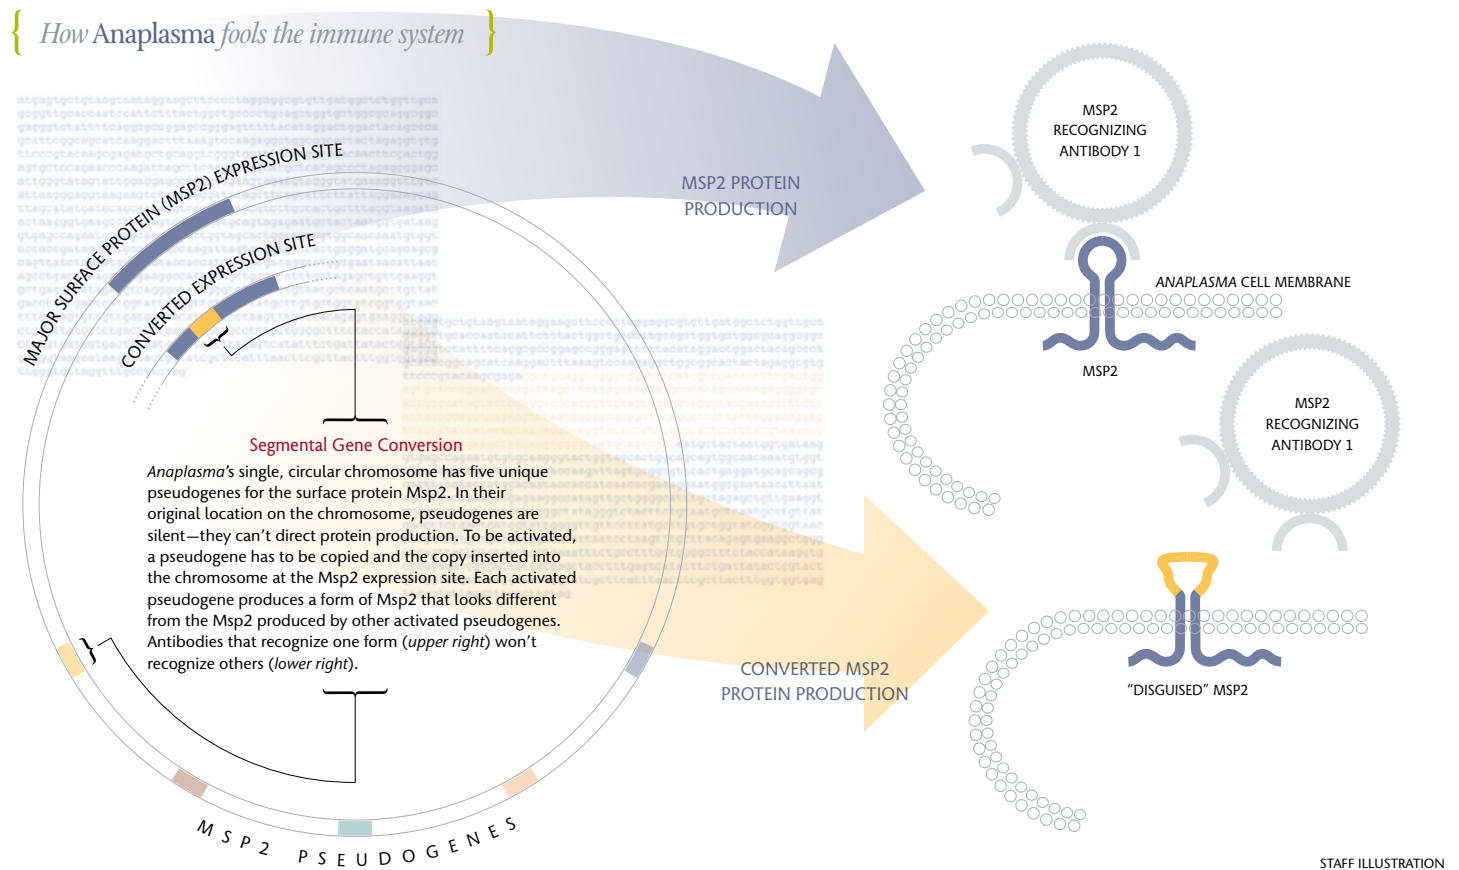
{ How Anaplasma fools the immune system }

MAJOR SURFACE PROTEIN (MSP2) EXPRESSION SITE

CONVERTED EXPRESSION SITE

MSP2 PROTEIN PRODUCTION

MSP2 RECOGNIZING ANTIBODY 1

ANAPLASMA CELL MEMBRANE

MSP2

MSP2 RECOGNIZING ANTIBODY 1

Segmental Gene Conversion

Anaplasma's single, circular chromosome has five unique pseudogenes for the surface protein Msp2. In their original location on the chromosome, pseudogenes are silent—they can't direct protein production. To be activated, a pseudogene has to be copied and the copy inserted into the chromosome at the Msp2 expression site. Each activated pseudogene produces a form of Msp2 that looks different from the Msp2 produced by other activated pseudogenes. Antibodies that recognize one form (upper right) won't recognize others (lower right).

CONVERTED MSP2 PROTEIN PRODUCTION

"DISGUISED" MSP2

MSP2 PSEUDOGENES

STAFF ILLUSTRATION